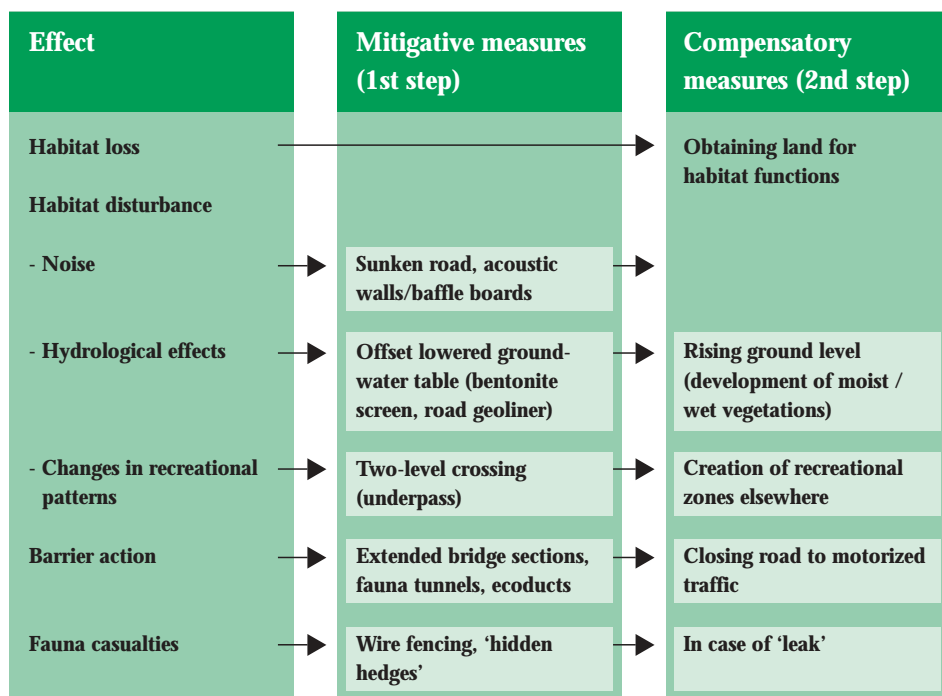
| Effect | Mitigative measures (1st step) | Compensatory measures (2nd step) |
|---|---|---|
| Habitat loss | | Obtaining land for habitat functions |
| Habitat disturbance | | |
| - Noise | Sunken road, acoustic walls/baffle boards | |
| - Hydrological effects | Offset lowered groundwater table (bentonite screen, road geoliner) | Rising ground level (development of moist / wet vegetations) |
| - Changes in recreational patterns | Two-level crossing (underpass) | Creation of recreational zones elsewhere |
| Barrier action | Extended bridge sections, fauna tunnels, ecoducts | Closing road to motorized traffic |
| Fauna casualties | Wire fencing, 'hidden hedges' | In case of 'leak' |